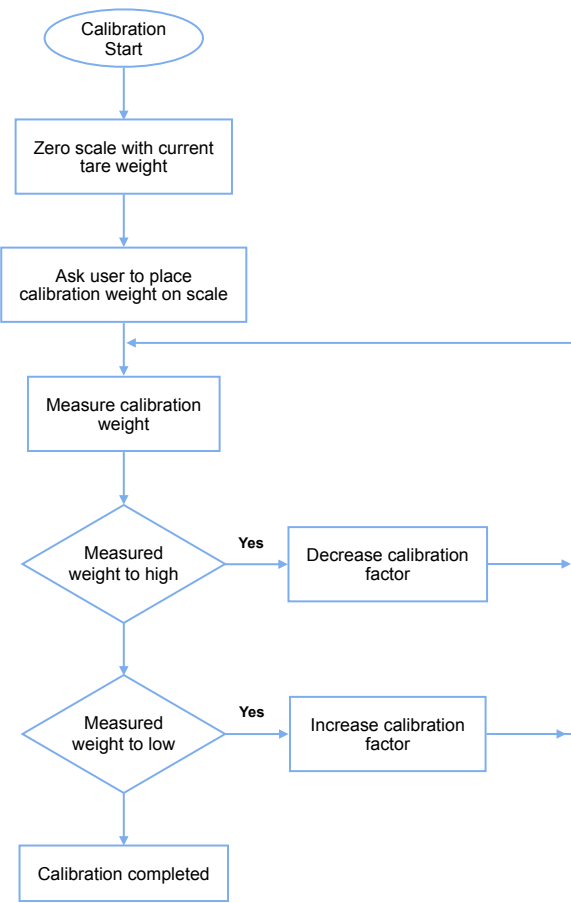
Calibration Start

Zero scale with current tare weight

Ask user to place calibration weight on scale

Measure calibration weight

Measured weight to high

Yes

Decrease calibration factor

Measured weight to low

Yes

Increase calibration factor

Calibration completed